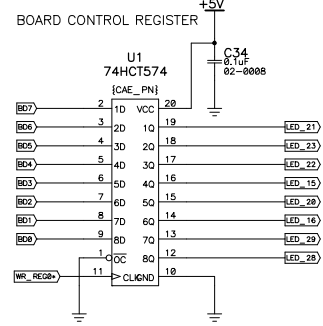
BOARD CONTROL REGISTER

+5V

C34
0.1uF
02-0008

U1
74HCT574
{CAE_PN}

BD7 2 1D VCC 20
BD6 3 2D 1Q 19 LED_21
BD5 4 3D 2Q 18 LED_23
BD4 5 4D 3Q 17 LED_22
BD3 6 5D 4Q 16 LED_15
BD2 7 6D 5Q 15 LED_20
BD1 8 7D 6Q 14 LED_16
BD0 9 8D 7Q 13 LED_29
1 OC 8Q 12 LED_28
WR_REG0* 11 CLK GND 10